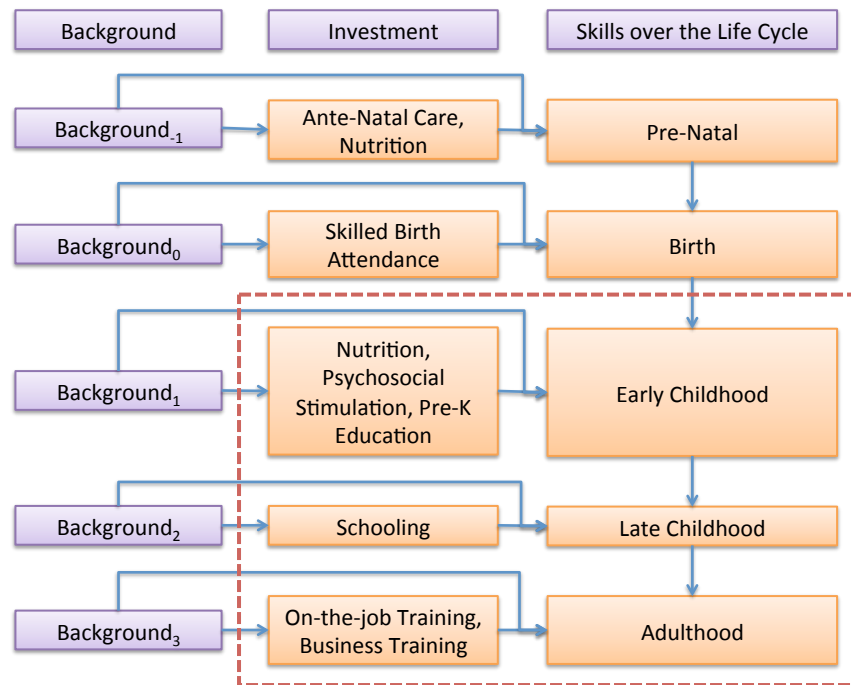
Background

Investment

Skills over the Life Cycle

Background$_{-1}$

Ante-Natal Care, Nutrition

Pre-Natal

Background$_0$

Skilled Birth Attendance

Birth

Background$_1$

Nutrition, Psychosocial Stimulation, Pre-K Education

Early Childhood

Background$_2$

Schooling

Late Childhood

Background$_3$

On-the-job Training, Business Training

Adulthood